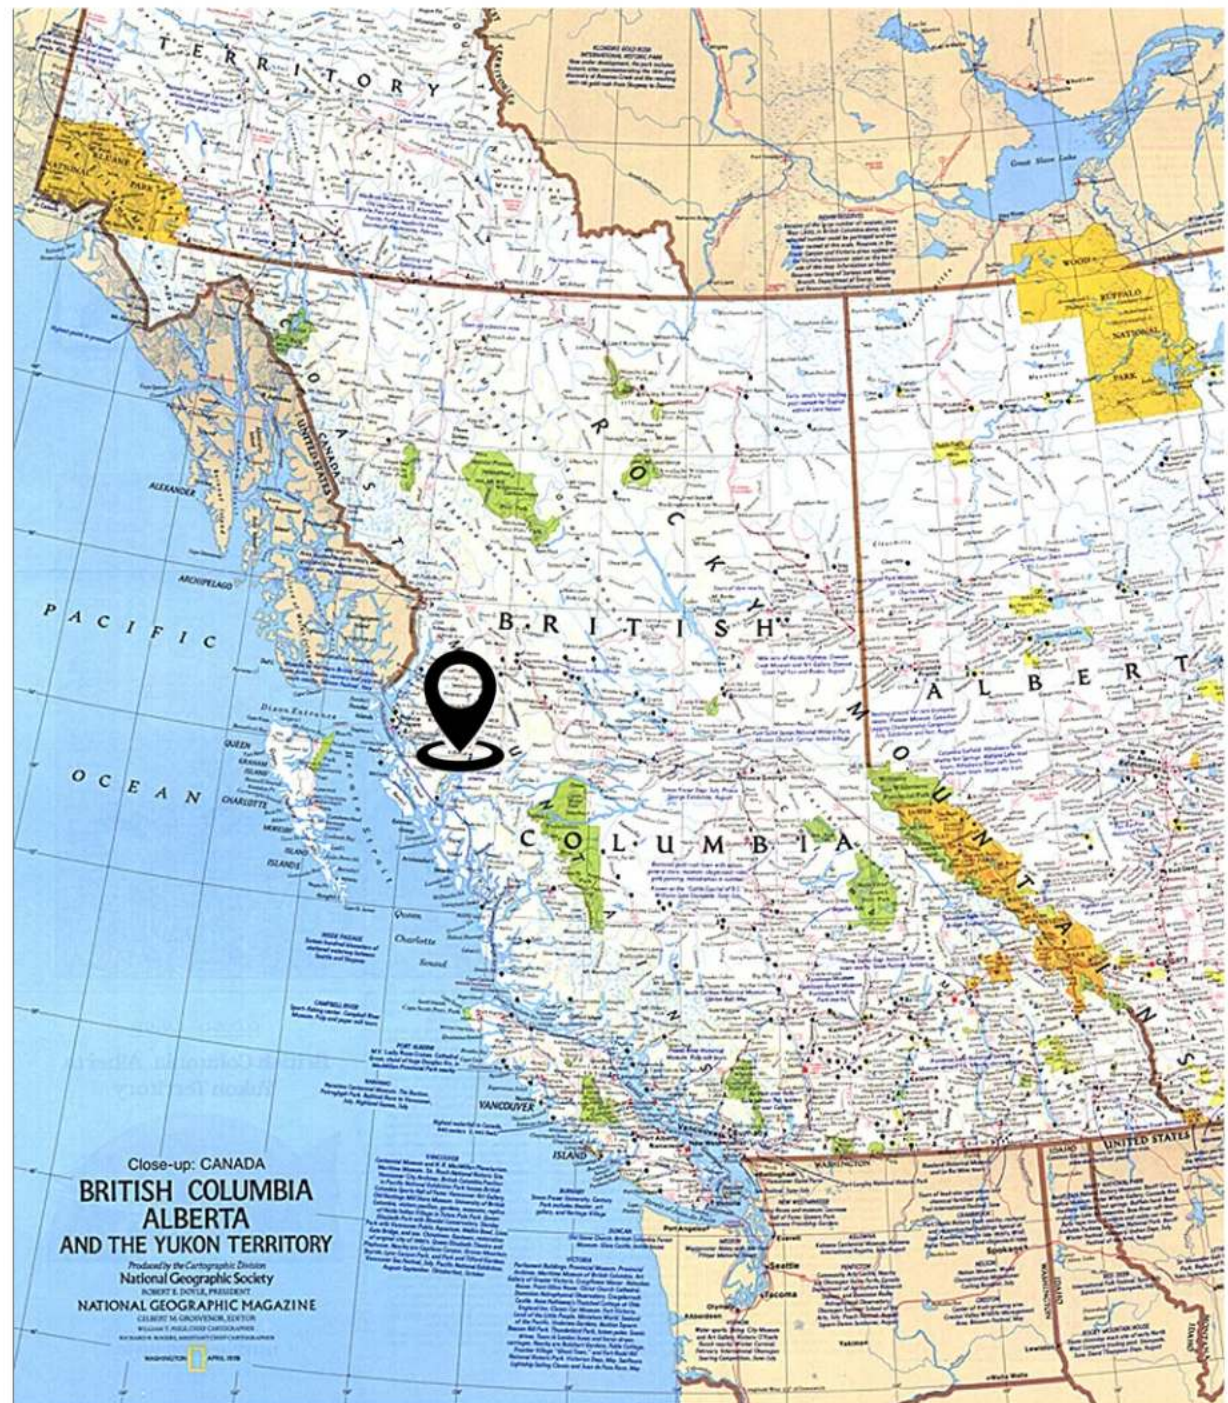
TERRITORY

PACIFIC

OCEAN

ALEXANDER

ARCHIPELAGO

QUEEN

CHARLOTTE

ISLANDS

COAST

CANADA

UNITED STATES

BRITISH

COLUMBIA

ROCKY

MOUNTAINS

ALBERT

WOOD

BUFFALO

NATIONAL

PARK

Great Slave Lake

Queen Charlotte Sound

VANCOUVER

ISLAND

Seattle

Tacoma

Spokane

WASHINGTON

IDAHO

UNITED STATES

Close-up: CANADA

BRITISH COLUMBIA

ALBERTA

AND THE YUKON TERRITORY

Produced by the Cartographic Division

National Geographic Society

ROBERT E. DOYLE, PRESIDENT

NATIONAL GEOGRAPHIC MAGAZINE

GILBERT M. GROSVENOR, EDITOR

WASHINGTON

APRIL 1978